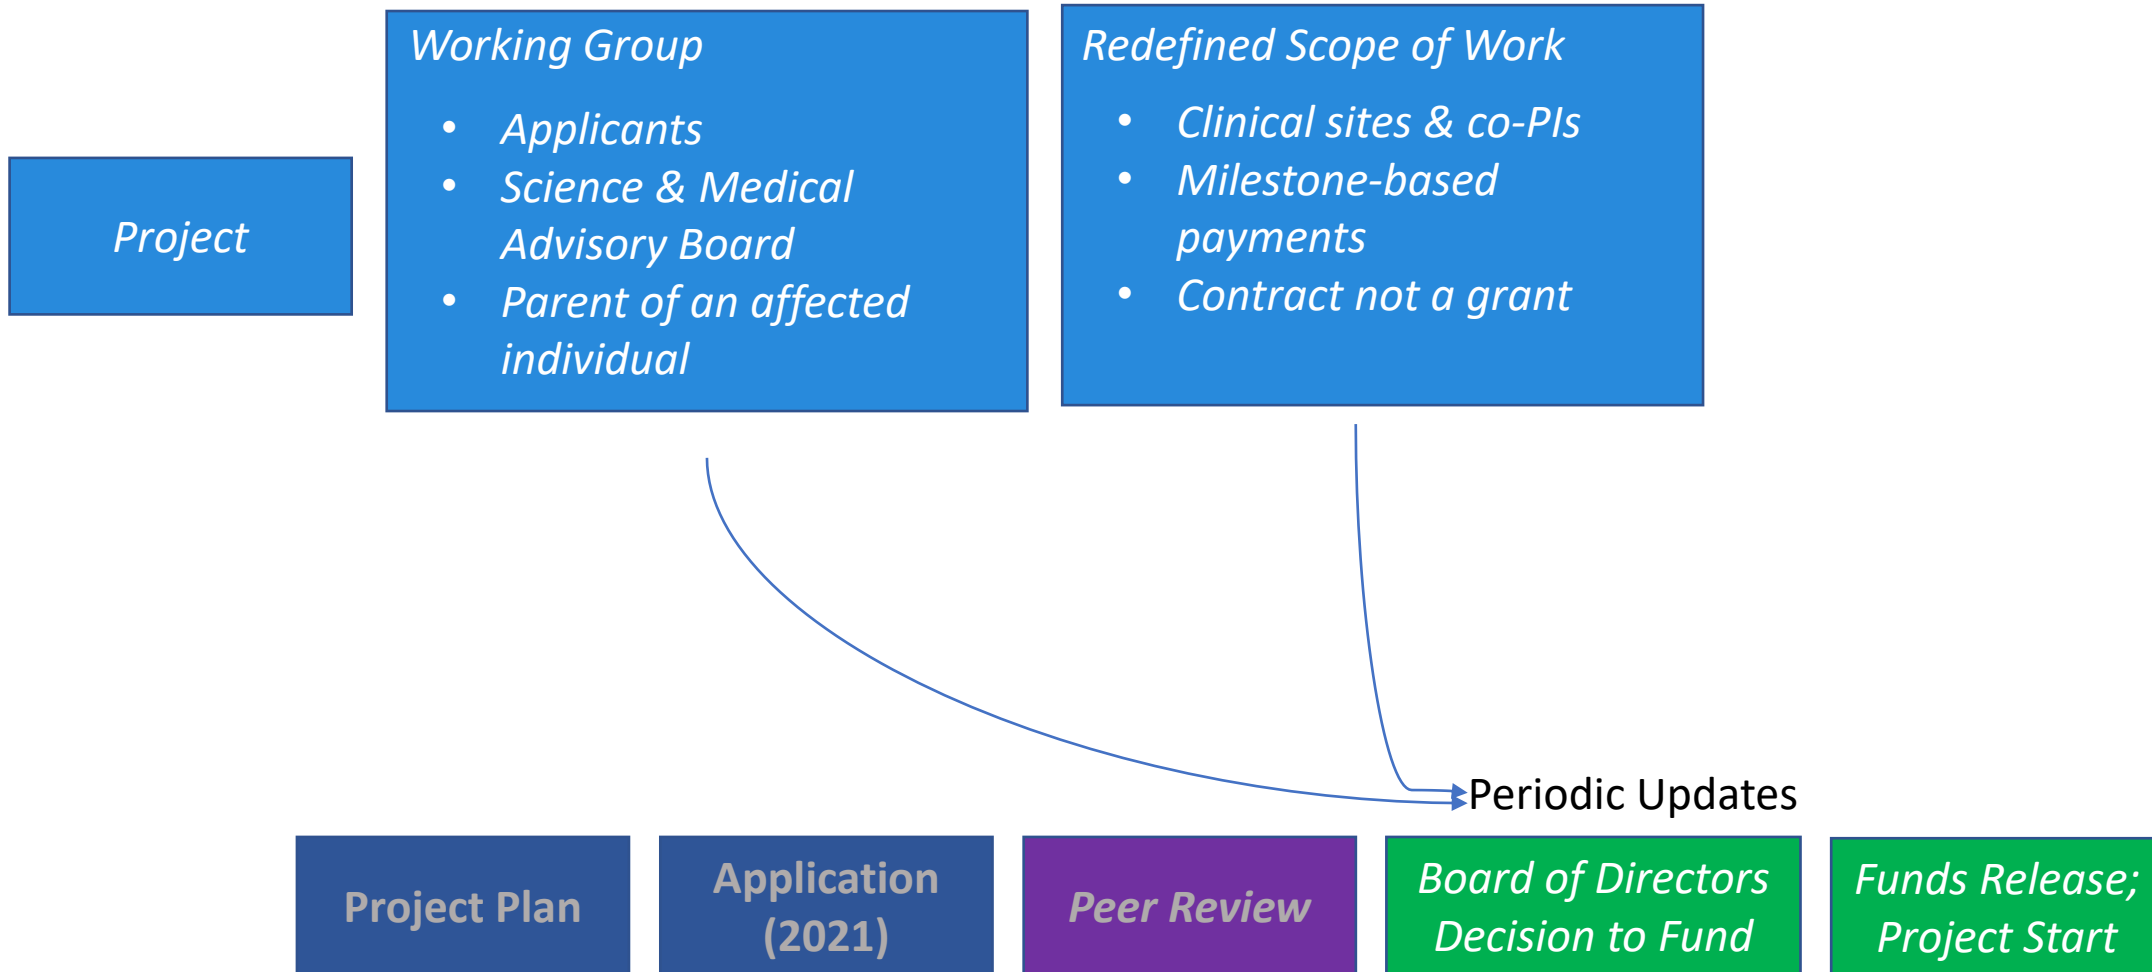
Project

Working Group

- Applicants
- Science & Medical Advisory Board
- Parent of an affected individual

Redefined Scope of Work

- Clinical sites & co-PIs
- Milestone-based payments
- Contract not a grant

Periodic Updates

Project Plan

Application (2021)

Peer Review

Board of Directors Decision to Fund

Funds Release; Project Start